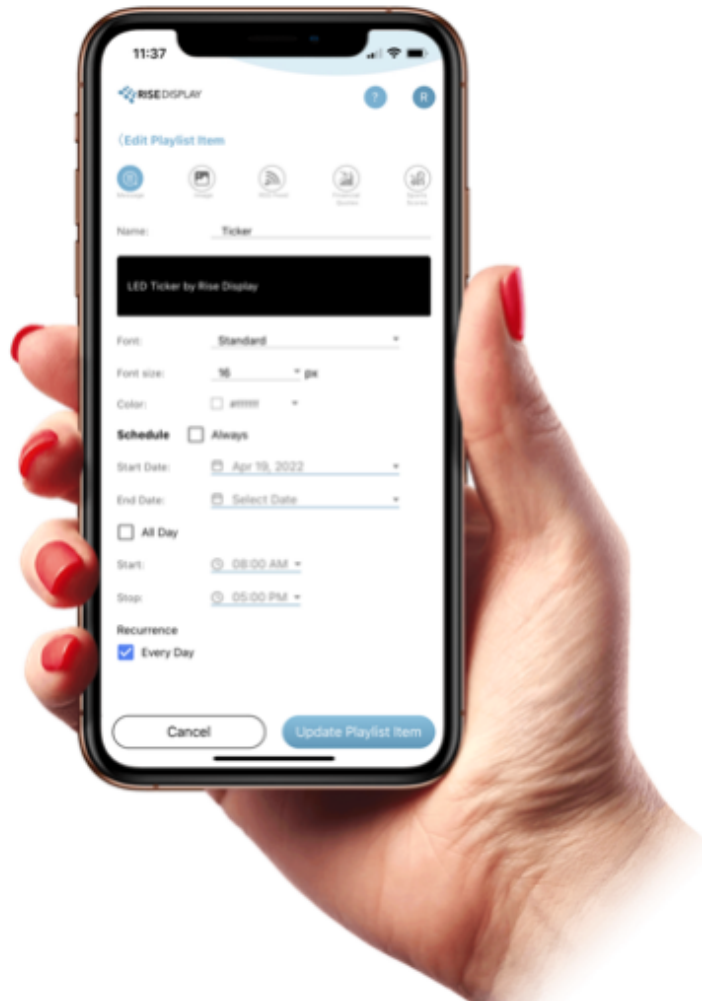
11:37

RISE DISPLAY

?

R

‹Edit Playlist Item

Message

Image

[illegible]

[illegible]

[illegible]

Name: Ticker

LED Ticker by Rise Display

Font: Standard

Font size: 16 px

Color: #ffffff

Schedule Always

Start Date: Apr 19, 2022

End Date: Select Date

All Day

Start: 08:00 AM

Stop: 05:00 PM

Recurrence

Every Day

Cancel

Update Playlist Item